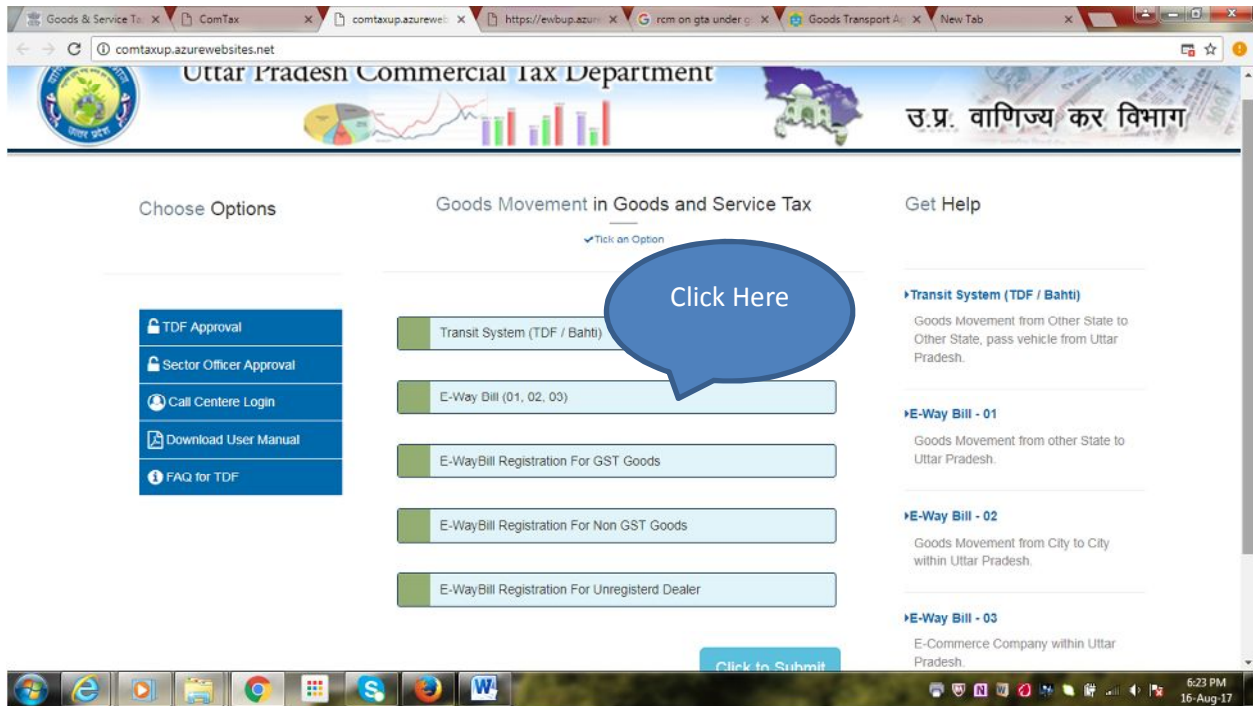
Goods & Service Ta × | ComTax × | comtaxup.azureweb × | https://ewbup.azur × | rcm on gta under g × | Goods Transport A × | New Tab ×

comtaxup.azurewebsites.net

Uttar Pradesh Commercial Tax Department

उ.प्र. वाणिज्य कर विभाग

Choose Options

Goods Movement in Goods and Service Tax

✔Tick an Option

Get Help

Click Here

TDF Approval

Sector Officer Approval

Call Centere Login

Download User Manual

FAQ for TDF

Transit System (TDF / Bahti)

E-Way Bill (01, 02, 03)

E-WayBill Registration For GST Goods

E-WayBill Registration For Non GST Goods

E-WayBill Registration For Unregisterd Dealer

Click to Submit

▸Transit System (TDF / Bahti)

Goods Movement from Other State to Other State, pass vehicle from Uttar Pradesh.

▸E-Way Bill - 01

Goods Movement from other State to Uttar Pradesh.

▸E-Way Bill - 02

Goods Movement from City to City within Uttar Pradesh.

▸E-Way Bill - 03

E-Commerce Company within Uttar Pradesh.

6:23 PM
16-Aug-17